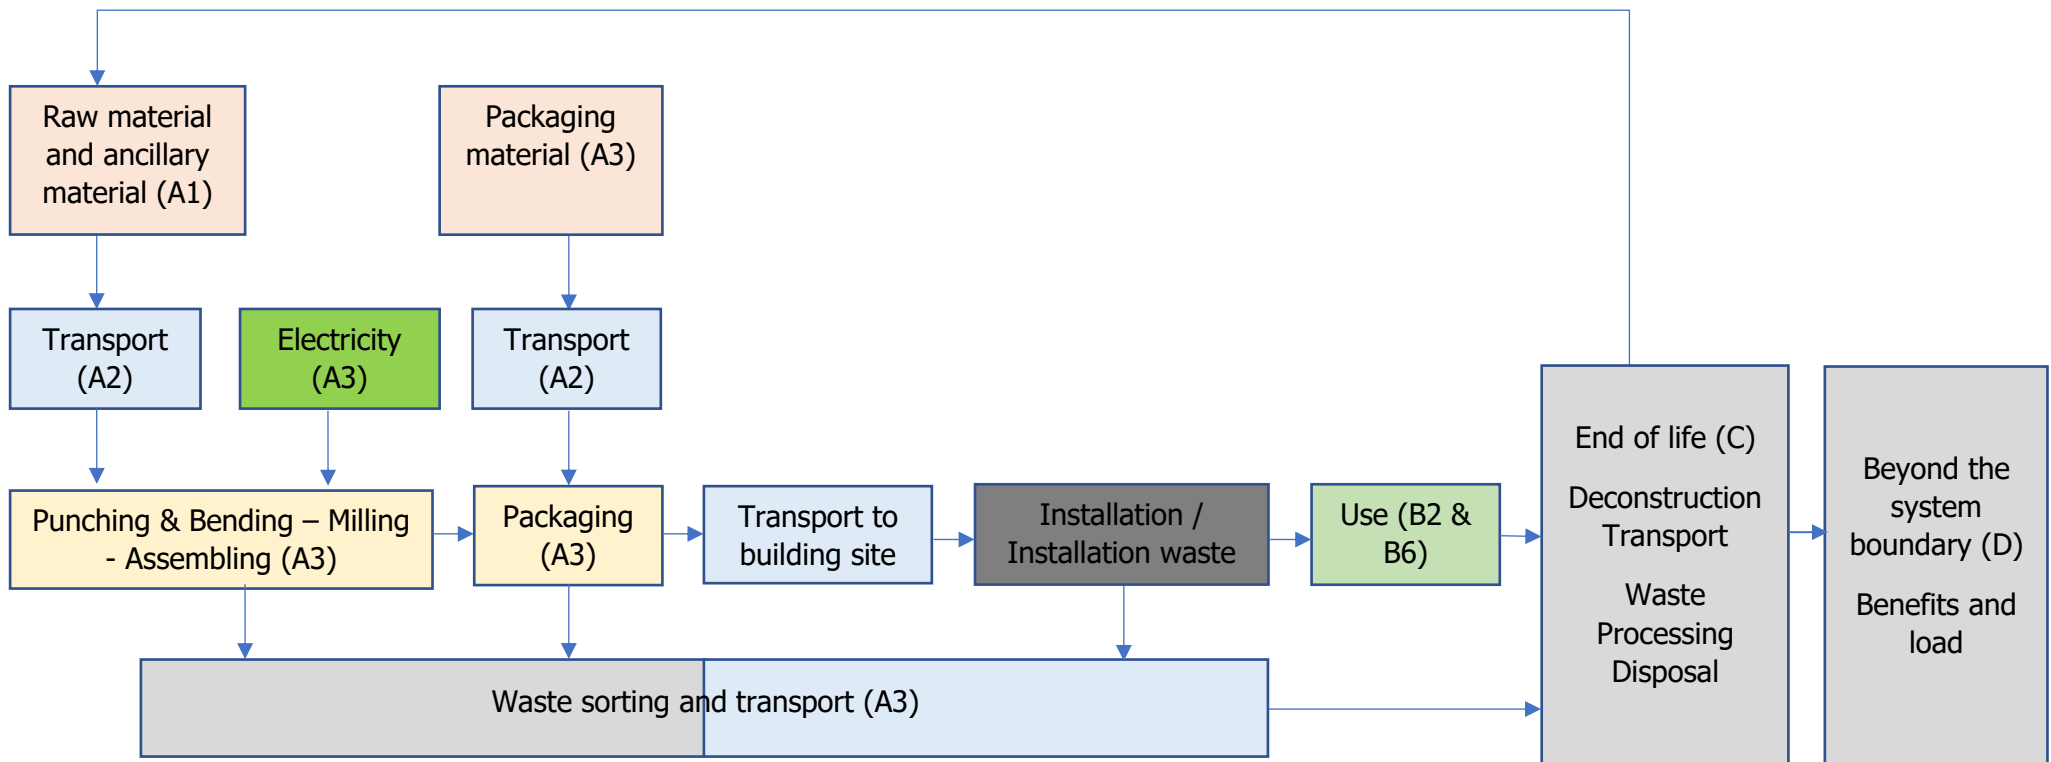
Raw material and ancillary material (A1)

Packaging material (A3)

Transport (A2)

Electricity (A3)

Transport (A2)

Punching & Bending – Milling - Assembling (A3)

Packaging (A3)

Transport to building site

Installation / Installation waste

Use (B2 & B6)

End of life (C)

Deconstruction Transport

Waste Processing Disposal

Beyond the system boundary (D)

Benefits and load

Waste sorting and transport (A3)